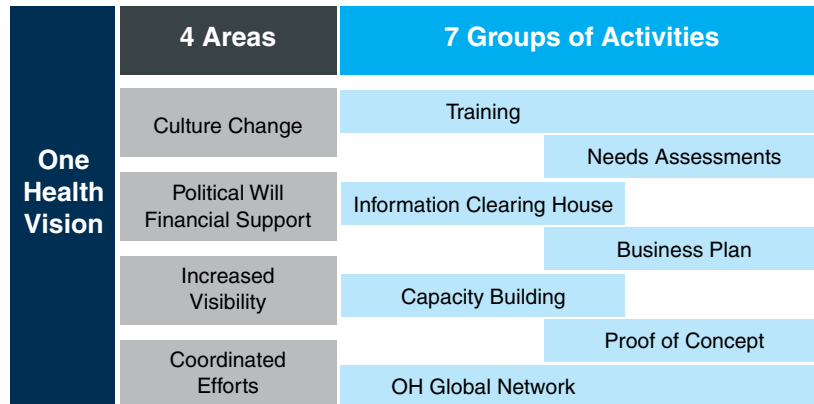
One Health Vision

4 Areas

Culture Change

Political Will Financial Support

Increased Visibility

Coordinated Efforts

7 Groups of Activities

Training

Needs Assessments

Information Clearing House

Business Plan

Capacity Building

Proof of Concept

OH Global Network